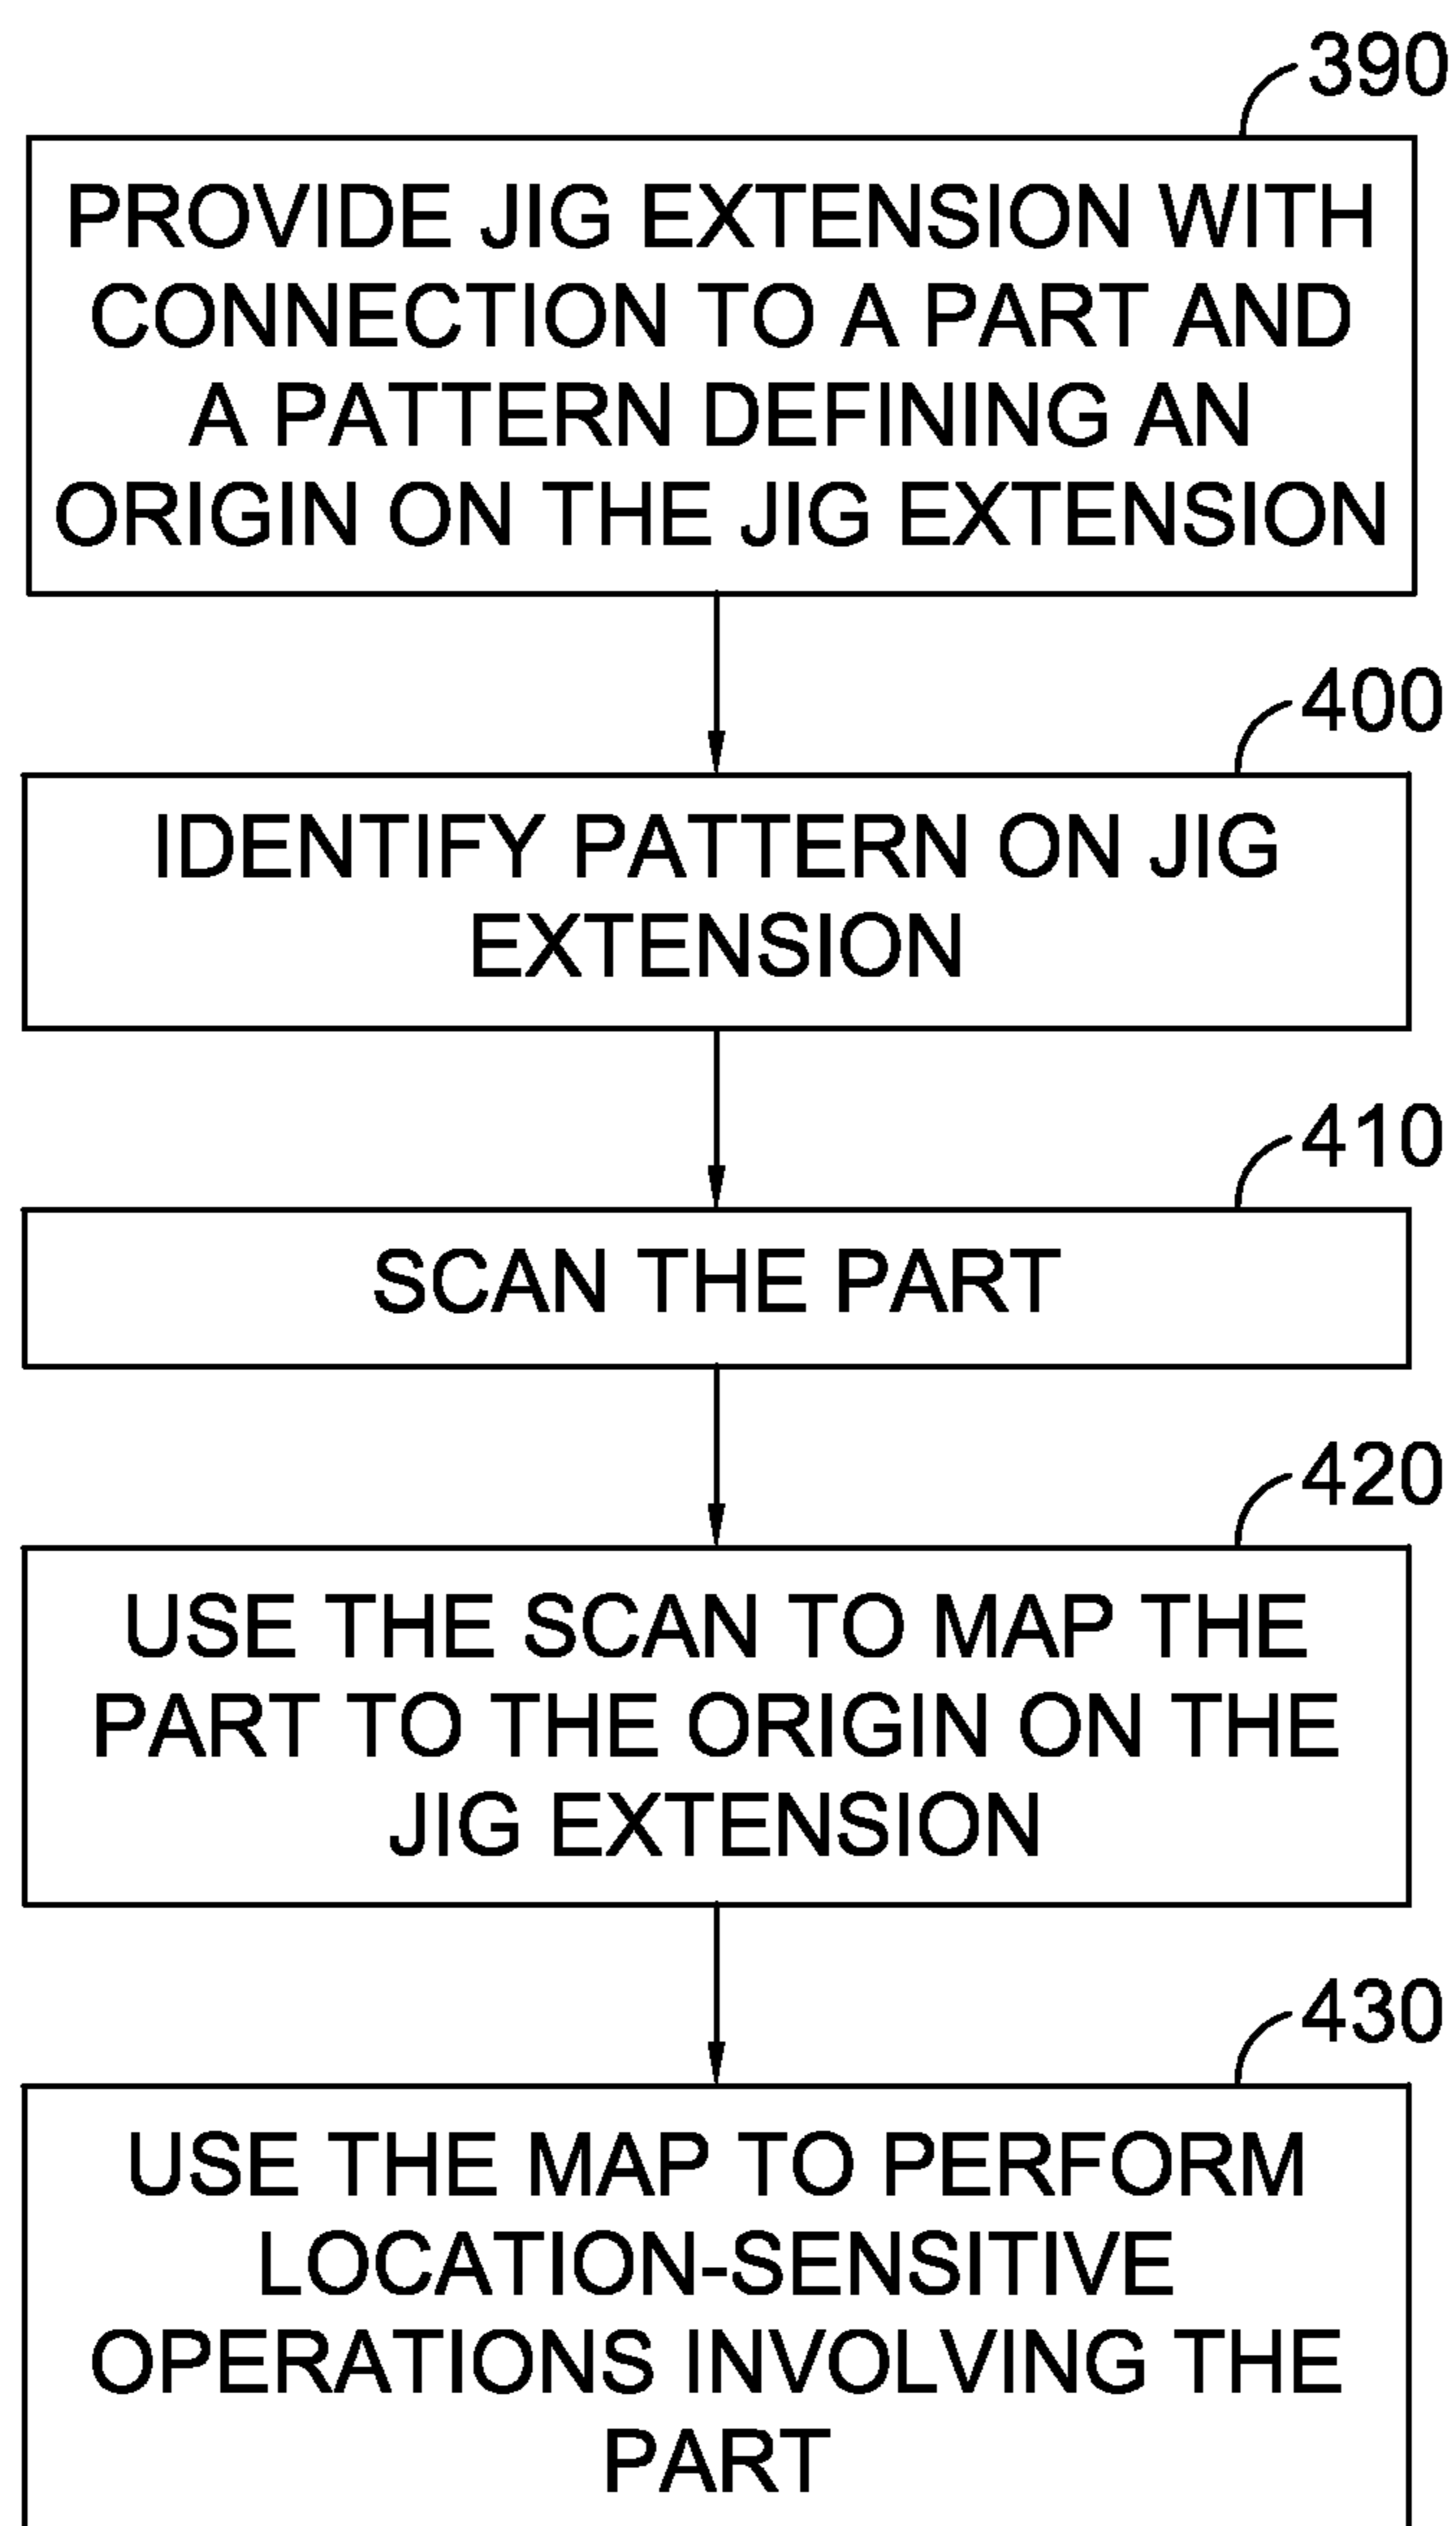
390

PROVIDE JIG EXTENSION WITH CONNECTION TO A PART AND A PATTERN DEFINING AN ORIGIN ON THE JIG EXTENSION

400

IDENTIFY PATTERN ON JIG EXTENSION

410

SCAN THE PART

420

USE THE SCAN TO MAP THE PART TO THE ORIGIN ON THE JIG EXTENSION

430

USE THE MAP TO PERFORM LOCATION-SENSITIVE OPERATIONS INVOLVING THE PART